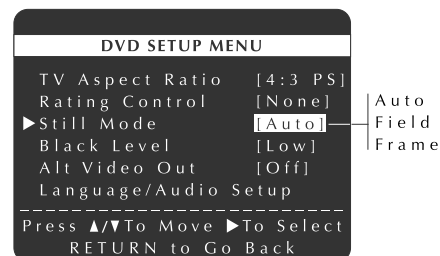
DVD SETUP MENU

TV Aspect Ratio [4:3 PS]
Rating Control [None]
►Still Mode [Auto]
Black Level [Low]
Alt Video Out [Off]
Language/Audio Setup

Auto
Field
Frame

Press ▲/▼To Move ►To Select
RETURN to Go Back